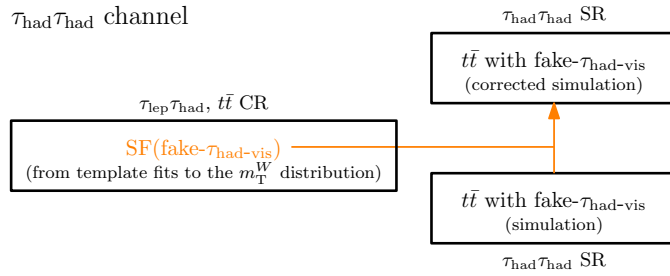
$\tau_{\mathrm{had}}\tau_{\mathrm{had}}$ channel

$\tau_{\mathrm{had}}\tau_{\mathrm{had}}$ SR

$t\bar{t}$ with fake-$\tau_{\mathrm{had\text{-}vis}}$
(corrected simulation)

$\tau_{\mathrm{lep}}\tau_{\mathrm{had}}$, $t\bar{t}$ CR

SF(fake-$\tau_{\mathrm{had\text{-}vis}}$)
(from template fits to the $m_{\mathrm{T}}^{W}$ distribution)

$t\bar{t}$ with fake-$\tau_{\mathrm{had\text{-}vis}}$
(simulation)

$\tau_{\mathrm{had}}\tau_{\mathrm{had}}$ SR